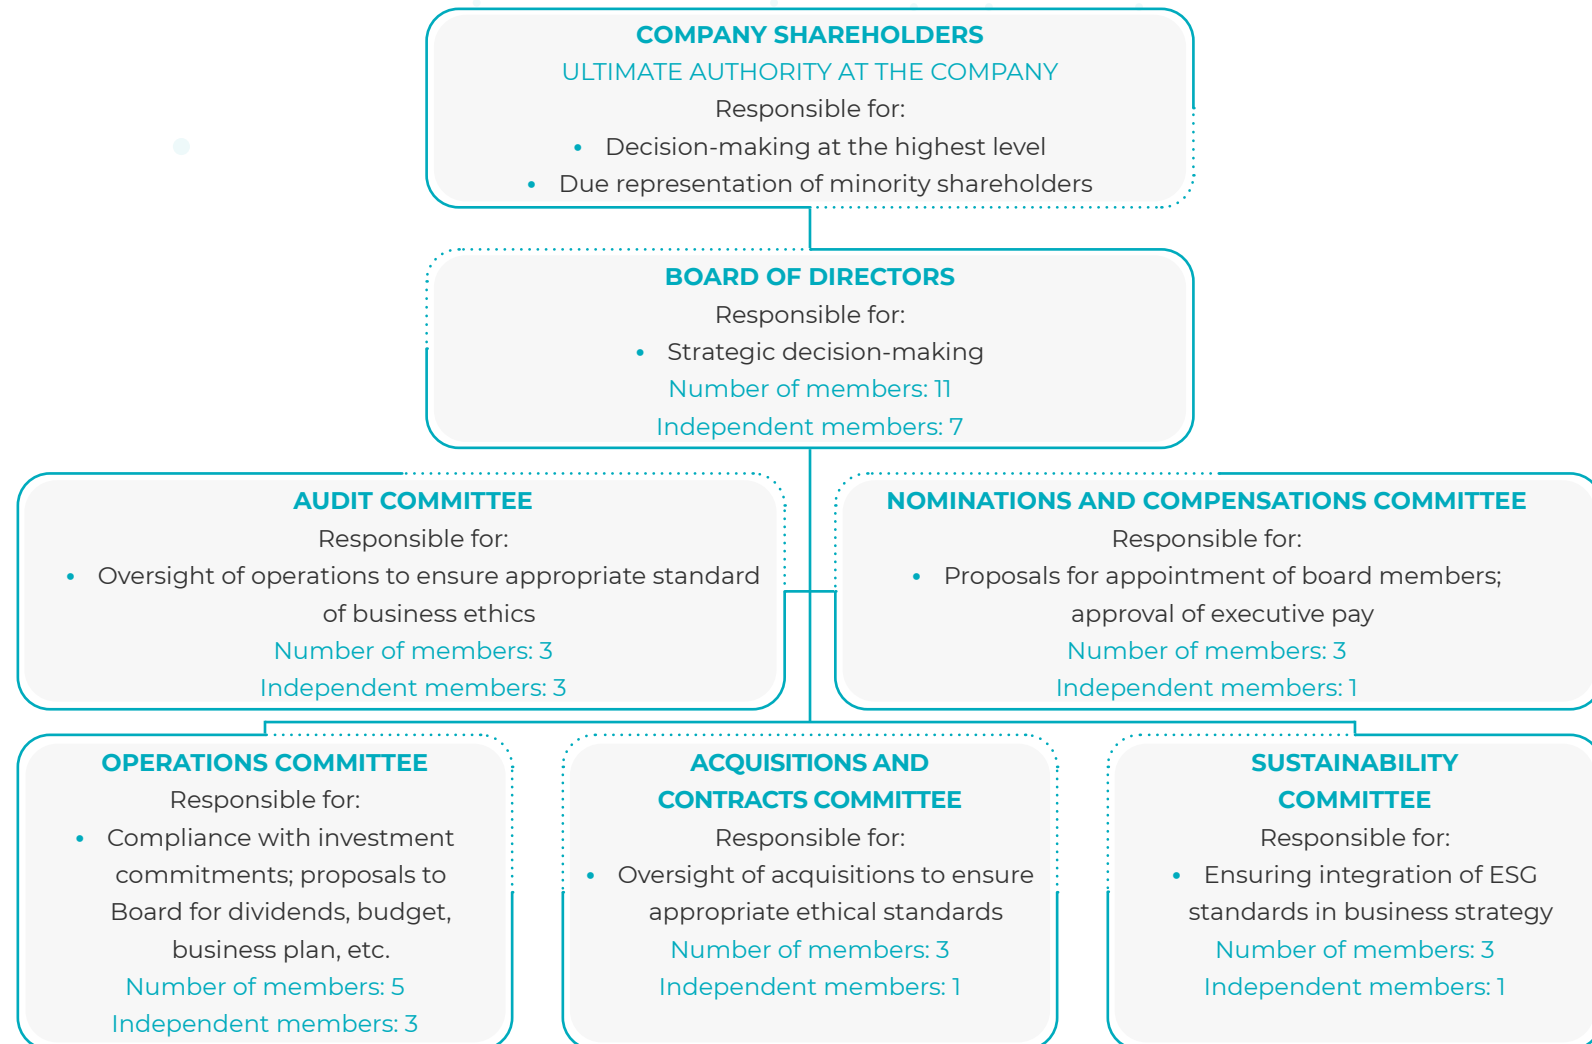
COMPANY SHAREHOLDERS
ULTIMATE AUTHORITY AT THE COMPANY
Responsible for:
• Decision-making at the highest level
• Due representation of minority shareholders

BOARD OF DIRECTORS
Responsible for:
• Strategic decision-making
Number of members: 11
Independent members: 7

AUDIT COMMITTEE
Responsible for:
• Oversight of operations to ensure appropriate standard of business ethics
Number of members: 3
Independent members: 3

NOMINATIONS AND COMPENSATIONS COMMITTEE
Responsible for:
• Proposals for appointment of board members; approval of executive pay
Number of members: 3
Independent members: 1

OPERATIONS COMMITTEE
Responsible for:
• Compliance with investment commitments; proposals to Board for dividends, budget, business plan, etc.
Number of members: 5
Independent members: 3

ACQUISITIONS AND CONTRACTS COMMITTEE
Responsible for:
• Oversight of acquisitions to ensure appropriate ethical standards
Number of members: 3
Independent members: 1

SUSTAINABILITY COMMITTEE
Responsible for:
• Ensuring integration of ESG standards in business strategy
Number of members: 3
Independent members: 1